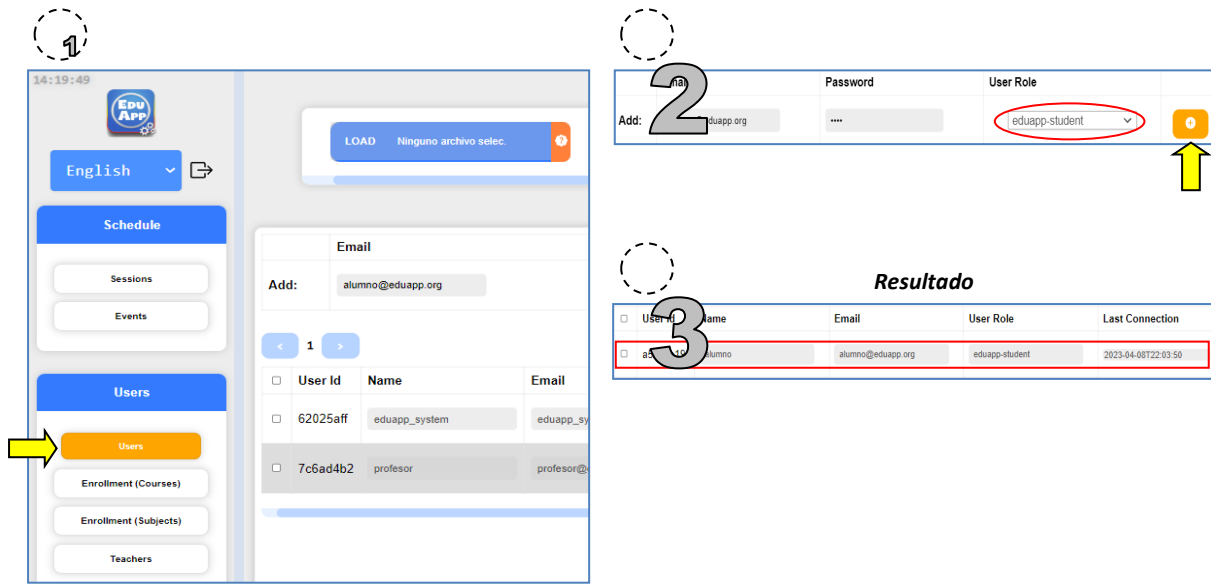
1

14:19:49

Edu App

English

Schedule

Sessions

Events

Users

Users

Enrollment (Courses)

Enrollment (Subjects)

Teachers

LOAD Ninguno archivo selec.

| | Email |
|---|---|
| Add: | alumno@eduapp.org |

1

| ☐ | User Id | Name | Email |
|---|---|---|---|
| ☐ | 62025aff | eduapp_system | eduapp_sy |
| ☐ | 7c6ad4b2 | profesor | profesor@ |

2

| | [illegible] | Password | User Role | |
|---|---|---|---|---|
| Add: | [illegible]duapp.org | •••• | eduapp-student | |

3

Resultado

| ☐ | User Id | Name | Email | User Role | Last Connection |
|---|---|---|---|---|---|
| ☐ | a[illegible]19 | alumno | alumno@eduapp.org | eduapp-student | 2023-04-08T22:03:50 |